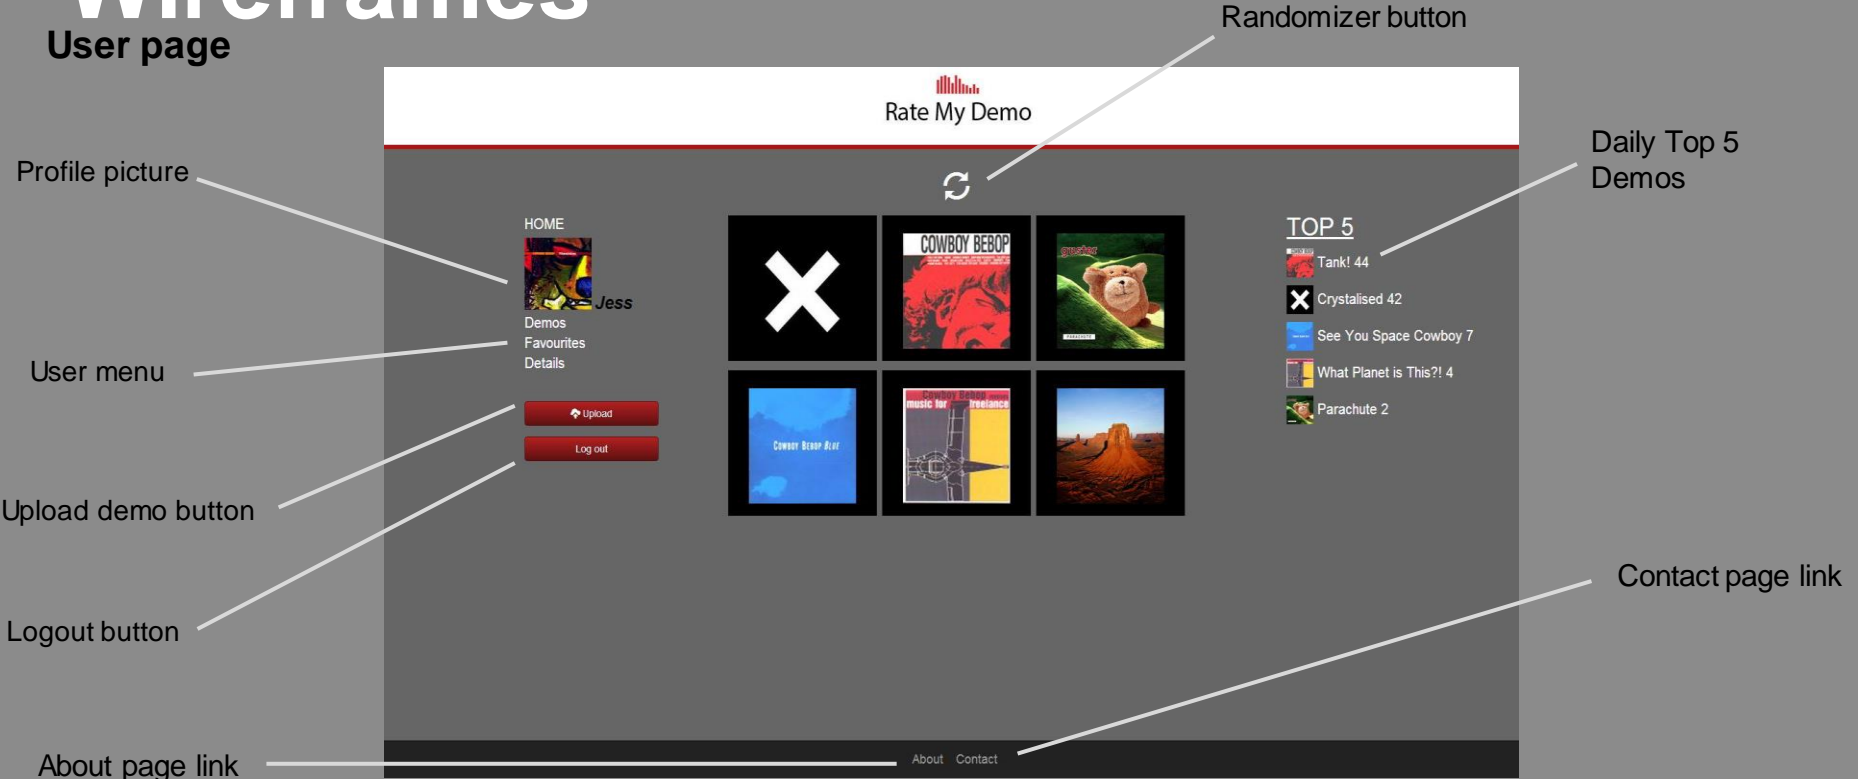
Wireframes

User page

Randomizer button

Rate My Demo

Profile picture

Daily Top 5 Demos

HOME

Jess

Demos
Favourites
Details

User menu

Upload

Log out

Upload demo button

Logout button

COWBOY BEBOP

COWBOY BEBOP BLUE

Cowboy Bebop music for freelance

TOP 5

Tank! 44
Crystalised 42
See You Space Cowboy 7
What Planet is This?! 4
Parachute 2

Contact page link

About page link

About Contact